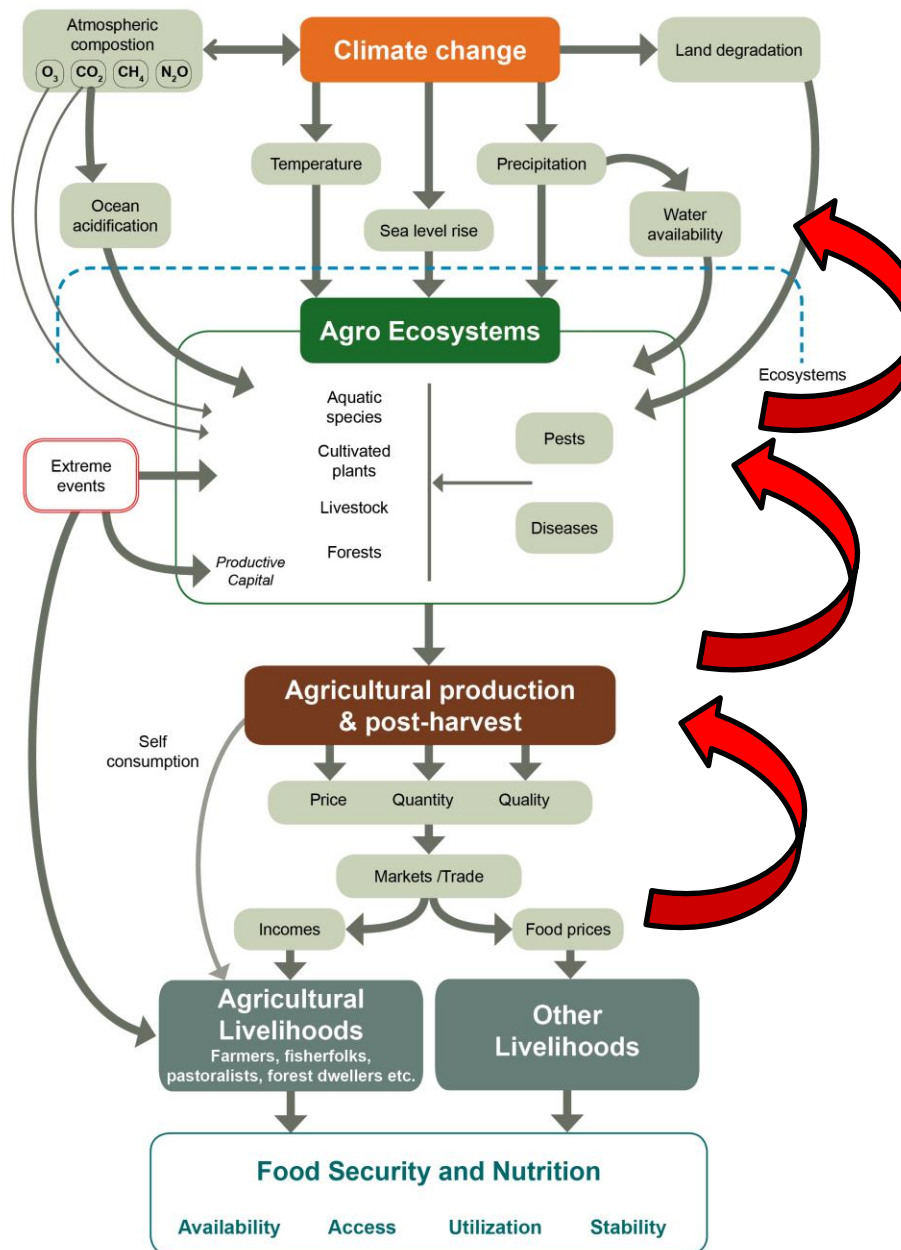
Atmospheric compostion

$O_3$ $CO_2$ $CH_4$ $N_2O$

Climate change

Land degradation

Temperature

Precipitation

Ocean acidification

Sea level rise

Water availability

Agro Ecosystems

Ecosystems

Aquatic species

Cultivated plants

Livestock

Forests

Pests

Diseases

Extreme events

Productive Capital

Agricultural production & post-harvest

Self consumption

Price Quantity Quality

Markets /Trade

Incomes

Food prices

Agricultural Livelihoods
Farmers, fisherfolks, pastoralists, forest dwellers etc.

Other Livelihoods

Food Security and Nutrition

Availability Access Utilization Stability